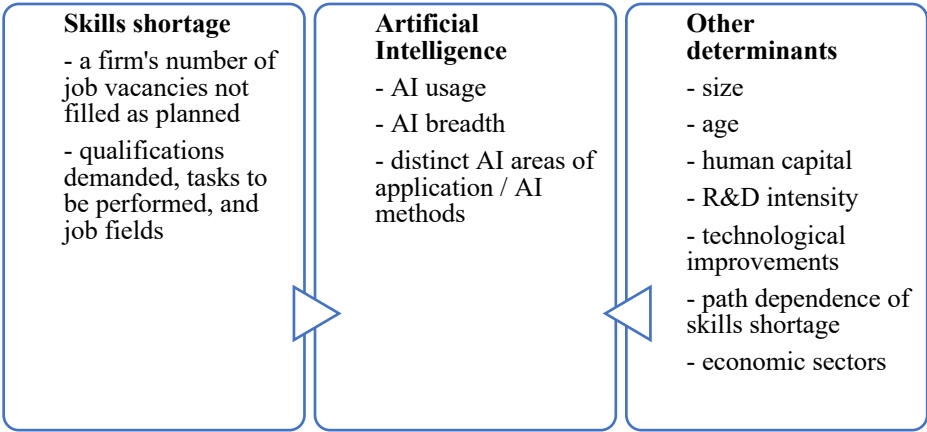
**Skills shortage**

- a firm's number of job vacancies not filled as planned

- qualifications demanded, tasks to be performed, and job fields

**Artificial Intelligence**

- AI usage

- AI breadth

- distinct AI areas of application / AI methods

**Other determinants**

- size

- age

- human capital

- R&D intensity

- technological improvements

- path dependence of skills shortage

- economic sectors